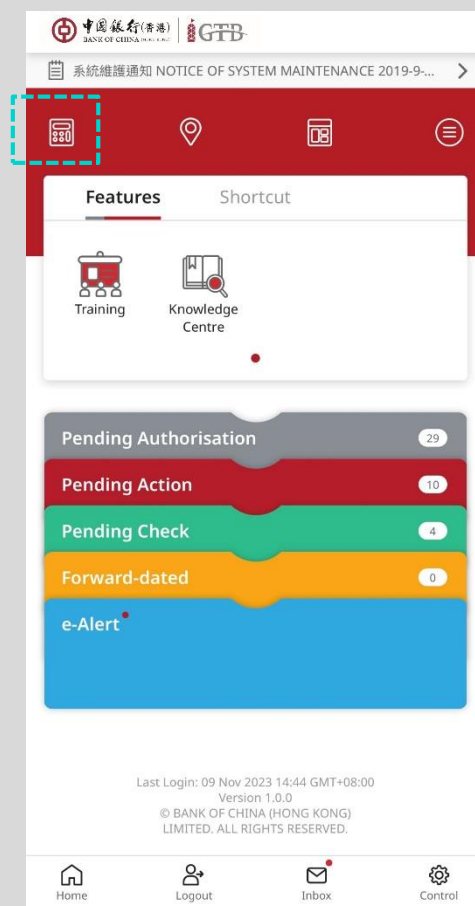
中國銀行(香港) BANK OF CHINA (HONG KONG) GTB

系統維護通知 NOTICE OF SYSTEM MAINTENANCE 2019-9-...

Features Shortcut

Training

Knowledge Centre

Pending Authorisation 29

Pending Action 10

Pending Check 4

Forward-dated 0

e-Alert

Last Login: 09 Nov 2023 14:44 GMT+08:00
Version 1.0.0
© BANK OF CHINA (HONG KONG) LIMITED. ALL RIGHTS RESERVED.

Home Logout Inbox Control